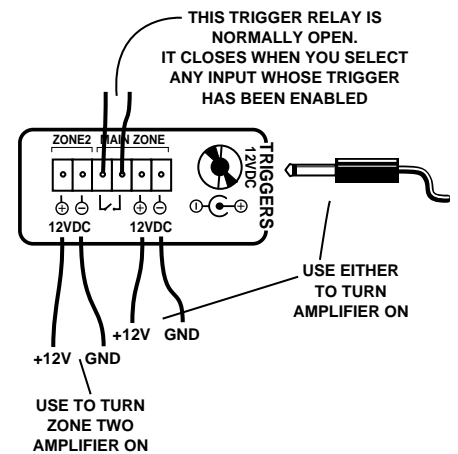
THIS TRIGGER RELAY IS NORMALLY OPEN. IT CLOSES WHEN YOU SELECT ANY INPUT WHOSE TRIGGER HAS BEEN ENABLED

ZONE2
MAIN ZONE

TRIGGERS
12VDC

⊕ ⊖
12VDC

⊕ ⊖
12VDC

⊖-⊙-⊕

USE EITHER TO TURN AMPLIFIER ON

+12V GND

+12V GND

USE TO TURN ZONE TWO AMPLIFIER ON